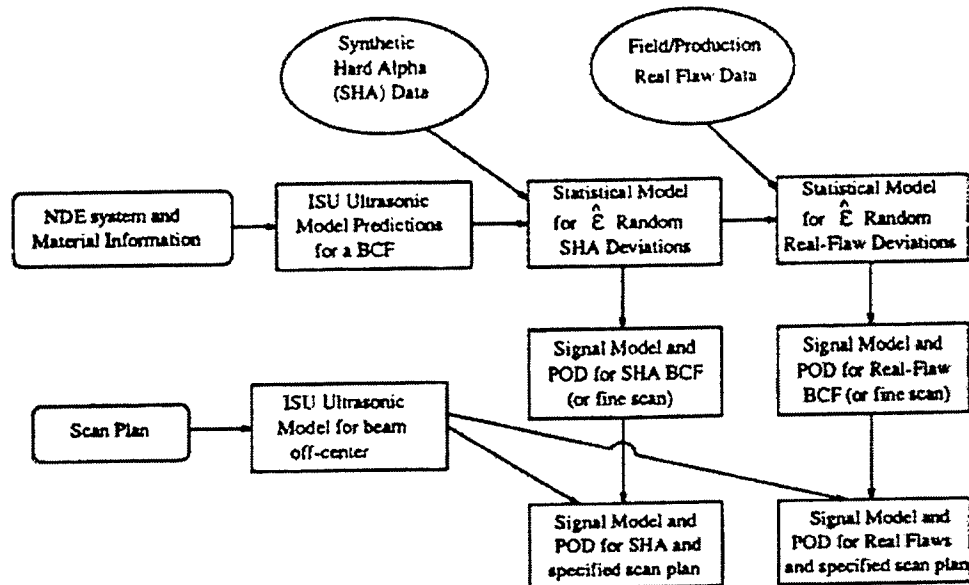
Synthetic Hard Alpha (SHA) Data

Field/Production Real Flaw Data

NDE system and Material Information

ISU Ultrasonic Model Predictions for a BCF

Statistical Model for $\hat{\mathcal{E}}$ Random SHA Deviations

Statistical Model for $\hat{\mathcal{E}}$ Random Real-Flaw Deviations

Signal Model and POD for SHA BCF (or fine scan)

Signal Model and POD for Real-Flaw BCF (or fine scan)

Scan Plan

ISU Ultrasonic Model for beam off-center

Signal Model and POD for SHA and specified scan plan

Signal Model and POD for Real Flaws and specified scan plan